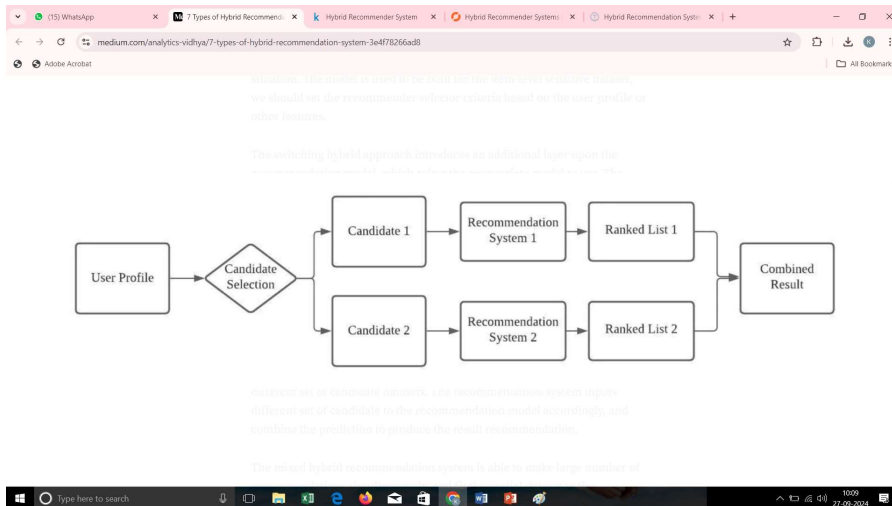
(15) WhatsApp
7 Types of Hybrid Recommend
Hybrid Recommender System
Hybrid Recommender Systems
Hybrid Recommendation Syste
medium.com/analytics-vidhya/7-types-of-hybrid-recommendation-system-3e4f78266ad8
Adobe Acrobat
All Bookmarks

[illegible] we should set the recommender selector criteria based on the user profile or other features.

The switching hybrid approach introduces an additional layer upon the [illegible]

User Profile
Candidate Selection
Candidate 1
Candidate 2
Recommendation System 1
Recommendation System 2
Ranked List 1
Ranked List 2
Combined Result

different set of candidate subsets. The recommendation system inputs different set of candidate to the recommendation model accordingly, and combine the prediction to produce the result recommendation.

The mixed hybrid recommendation system is able to make large number of

Type here to search
10:09
27-09-2024